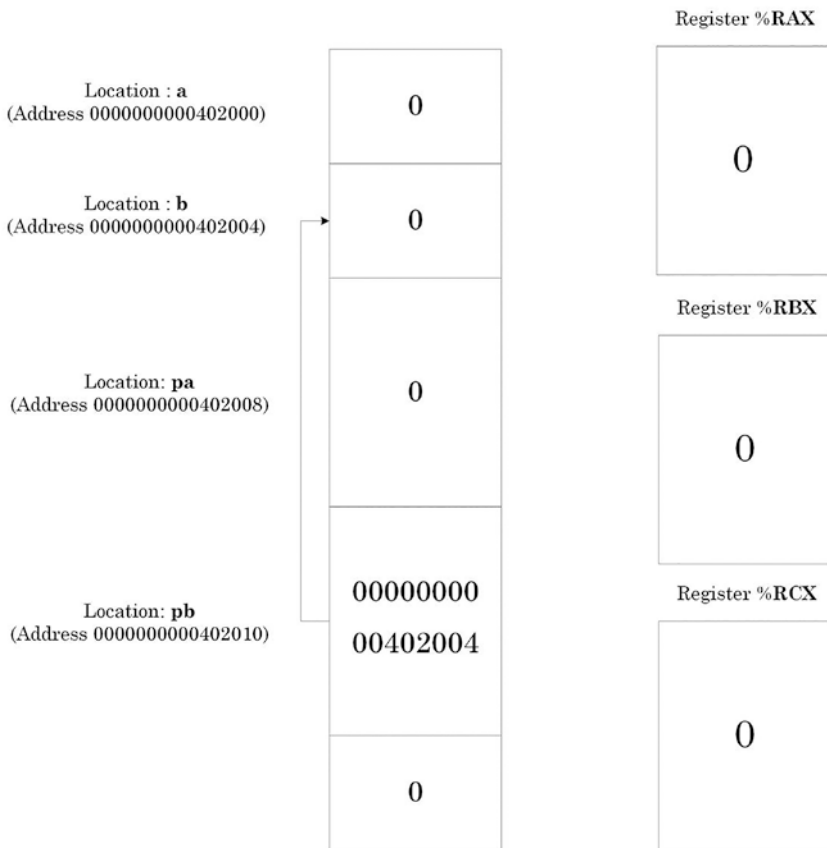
Location : a
(Address 0000000000402000)

0

Location : b
(Address 0000000000402004)

0

Location: pa
(Address 0000000000402008)

0

Location: pb
(Address 0000000000402010)

00000000
00402004

0

Register %RAX

0

Register %RBX

0

Register %RCX

0